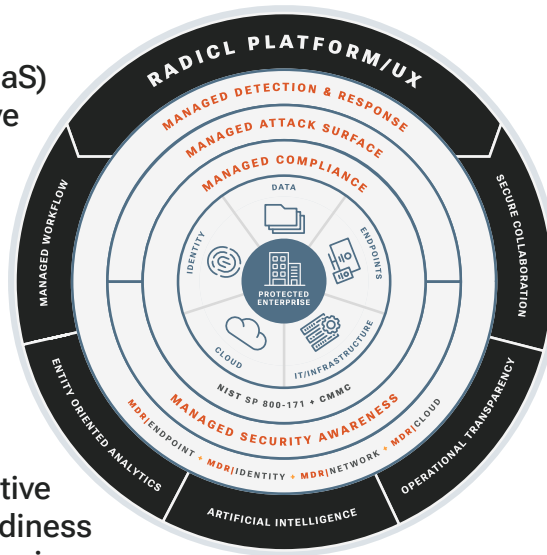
aS)
ve

tive
diness

RADICL PLATFORM/UX
MANAGED DETECTION & RESPONSE
MANAGED ATTACK SURFACE
MANAGED COMPLIANCE
DATA
IDENTITY
ENDPOINTS
PROTECTED ENTERPRISE
CLOUD
IT/INFRASTRUCTURE
NIST SP 800-171 + CMMC
MANAGED SECURITY AWARENESS
MDR|ENDPOINT + MDR|IDENTITY + MDR|NETWORK + MDR|CLOUD
MANAGED WORKFLOW
SECURE COLLABORATION
ENTITY ORIENTED ANALYTICS
OPERATIONAL TRANSPARENCY
ARTIFICIAL INTELLIGENCE